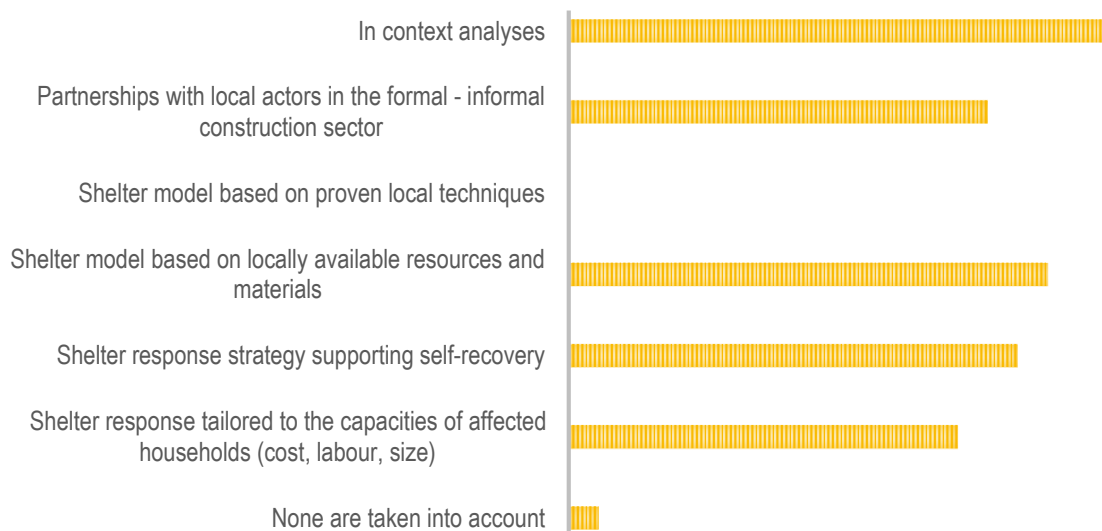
In context analyses

Partnerships with local actors in the formal - informal construction sector

Shelter model based on proven local techniques

Shelter model based on locally available resources and materials

Shelter response strategy supporting self-recovery

Shelter response tailored to the capacities of affected households (cost, labour, size)

None are taken into account